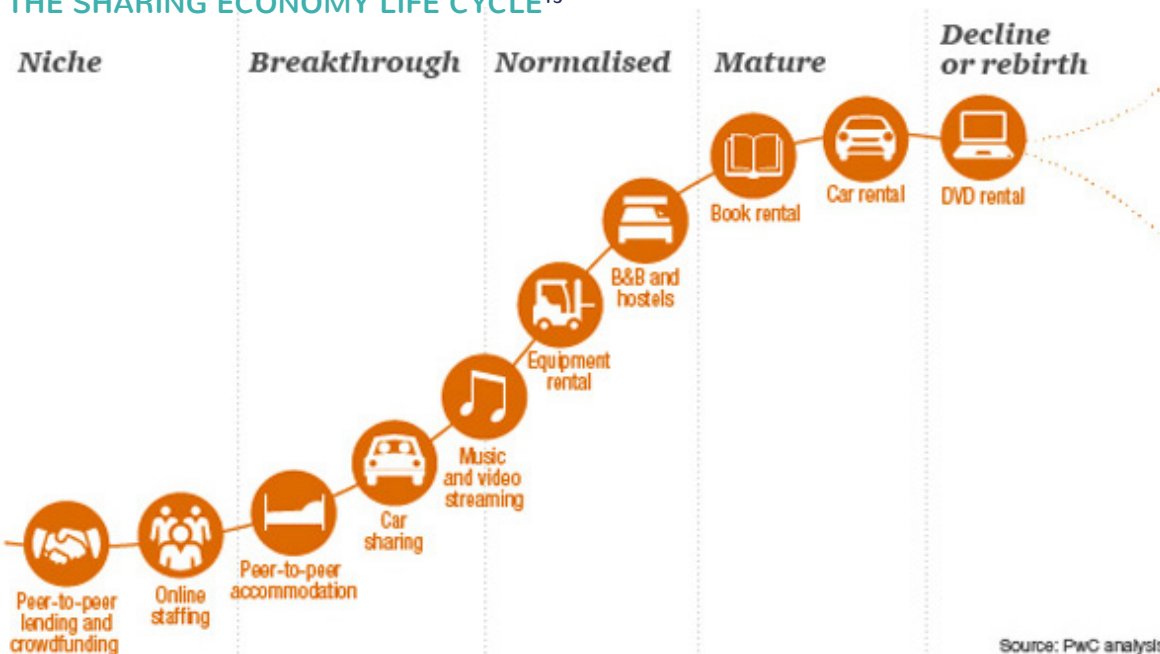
THE SHARING ECONOMY LIFE CYCLE$^{13}$

Niche

Breakthrough

Normalised

Mature

Decline or rebirth

DVD rental

Car rental

Book rental

B&B and hostels

Equipment rental

Music and video streaming

Car sharing

Peer-to-peer accommodation

Online staffing

Peer-to-peer lending and crowdfunding

Source: PwC analysis